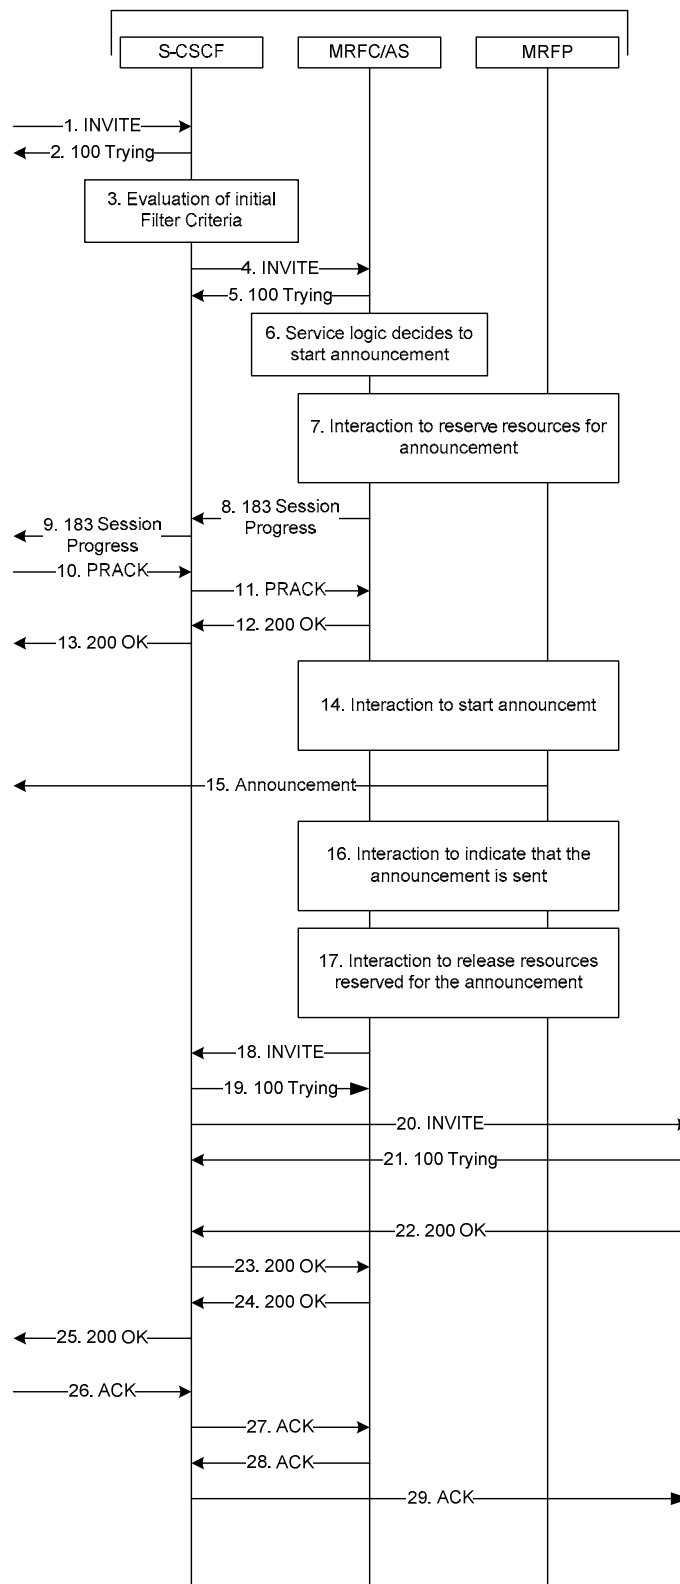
S-CSCF

MRFC/AS

MRFP

1. INVITE

2. 100 Trying

3. Evaluation of initial Filter Criteria

4. INVITE

5. 100 Trying

6. Service logic decides to start announcement

7. Interaction to reserve resources for announcement

8. 183 Session Progress

9. 183 Session Progress

10. PRACK

11. PRACK

12. 200 OK

13. 200 OK

14. Interaction to start announcemt

15. Announcement

16. Interaction to indicate that the announcement is sent

17. Interaction to release resources reserved for the announcement

18. INVITE

19. 100 Trying

20. INVITE

21. 100 Trying

22. 200 OK

23. 200 OK

24. 200 OK

25. 200 OK

26. ACK

27. ACK

28. ACK

29. ACK